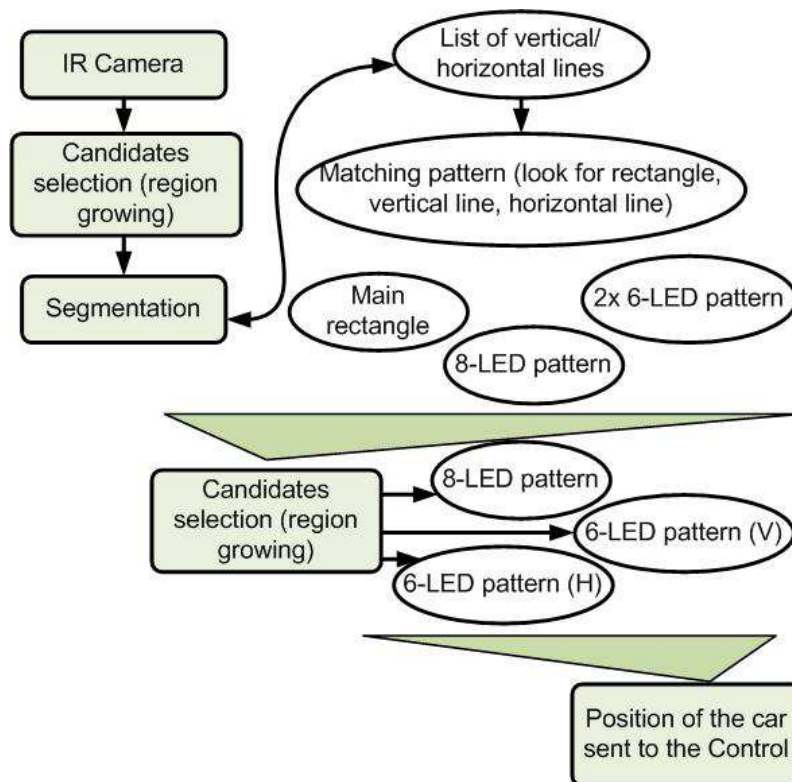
IR Camera

Candidates selection (region growing)

Segmentation

List of vertical/ horizontal lines

Matching pattern (look for rectangle, vertical line, horizontal line)

Main rectangle

8-LED pattern

2x 6-LED pattern

Candidates selection (region growing)

8-LED pattern

6-LED pattern (V)

6-LED pattern (H)

Position of the car sent to the Control